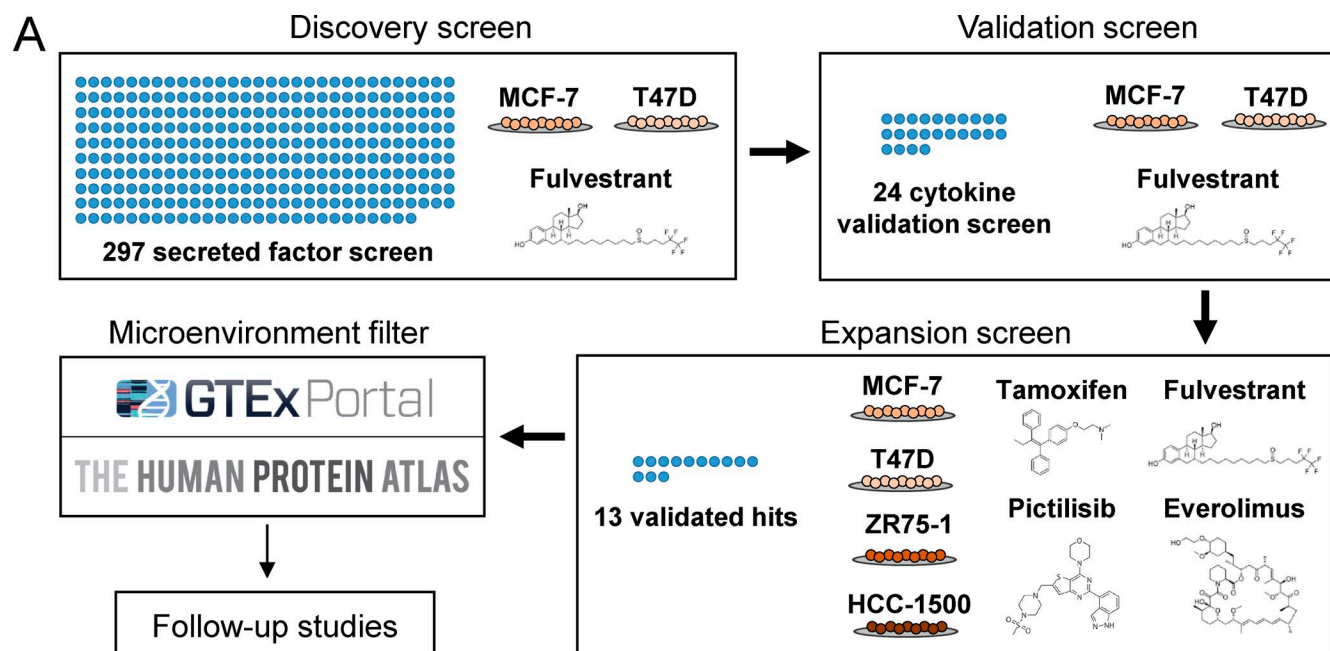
A

Discovery screen

MCF-7 T47D

Fulvestrant

297 secreted factor screen

Validation screen

24 cytokine validation screen

MCF-7 T47D

Fulvestrant

Microenvironment filter

GTEx Portal

THE HUMAN PROTEIN ATLAS

Follow-up studies

Expansion screen

13 validated hits

MCF-7

T47D

ZR75-1

HCC-1500

Tamoxifen

Fulvestrant

Pictilisib

Everolimus